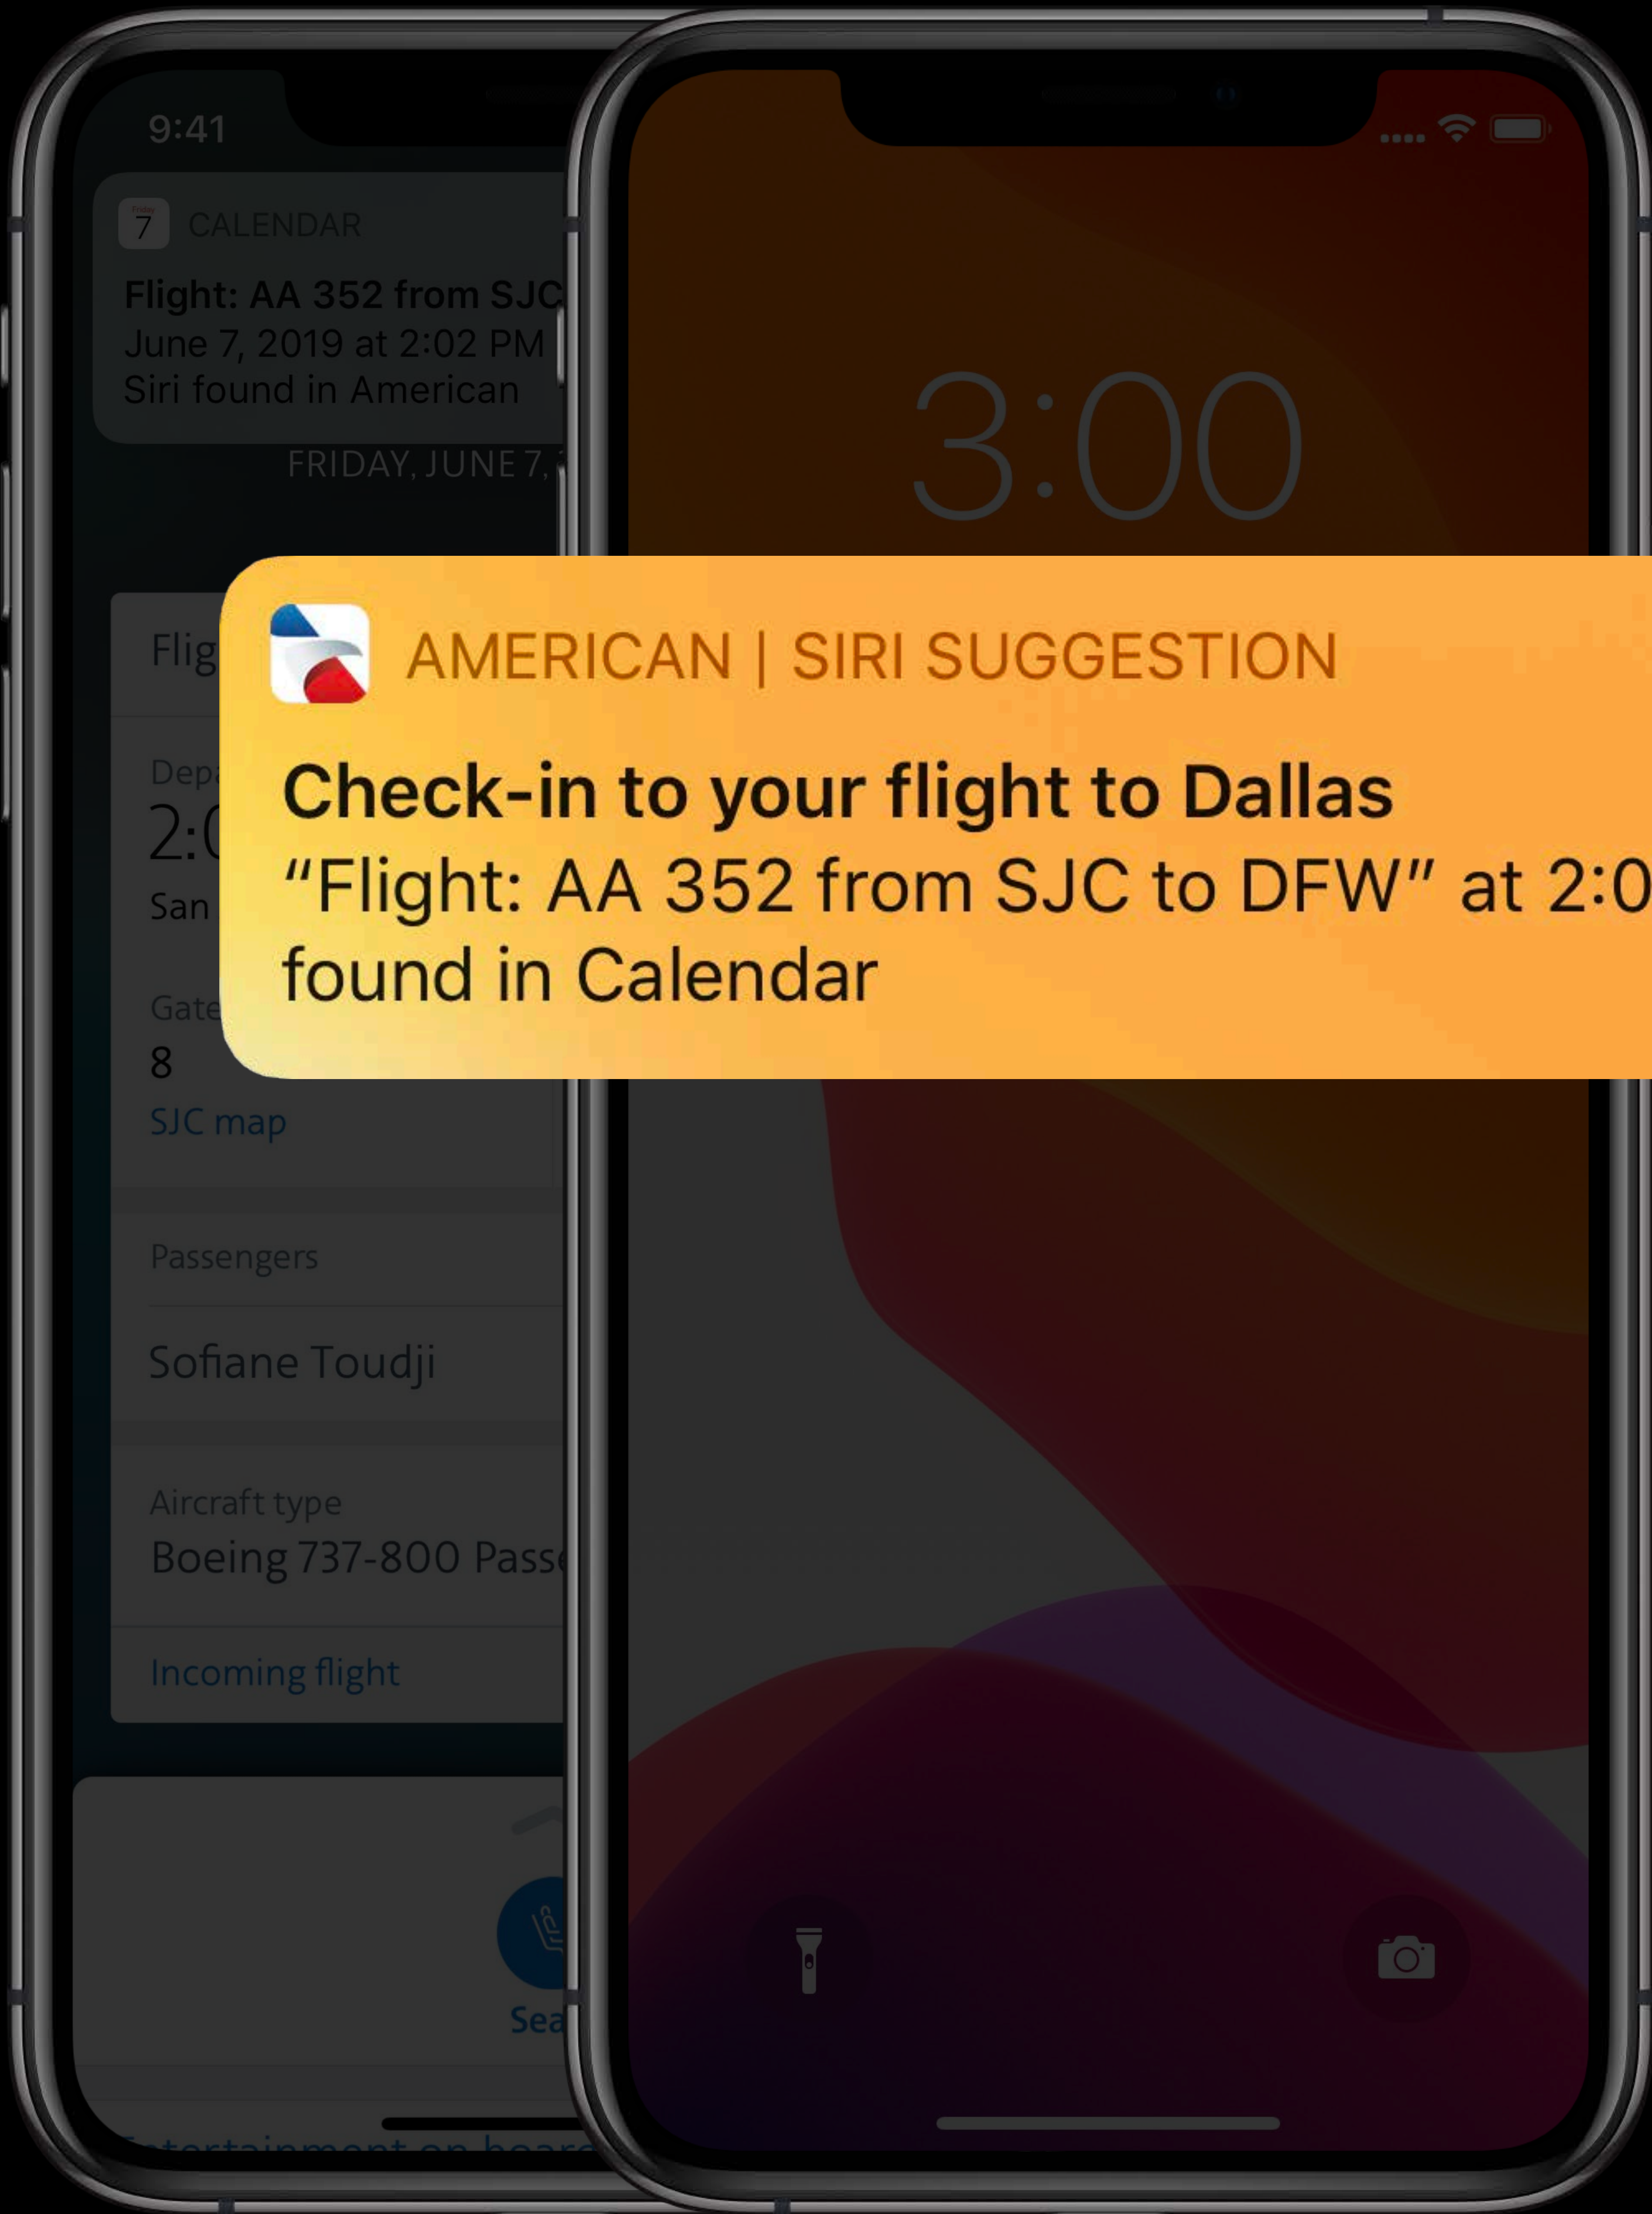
9:41

Friday 7 CALENDAR

Flight: AA 352 from SJC
June 7, 2019 at 2:02 PM
Siri found in American

FRIDAY, JUNE 7,

Flig

Depa
2:0
San

Gate
8
SJC map

Passengers

Sofiane Toudji

Aircraft type
Boeing 737-800 Pass

Incoming flight

Sea

Entertainment on board

3:00

AMERICAN | SIRI SUGGESTION

Check-in to your flight to Dallas
“Flight: AA 352 from SJC to DFW” at 2:0
found in Calendar